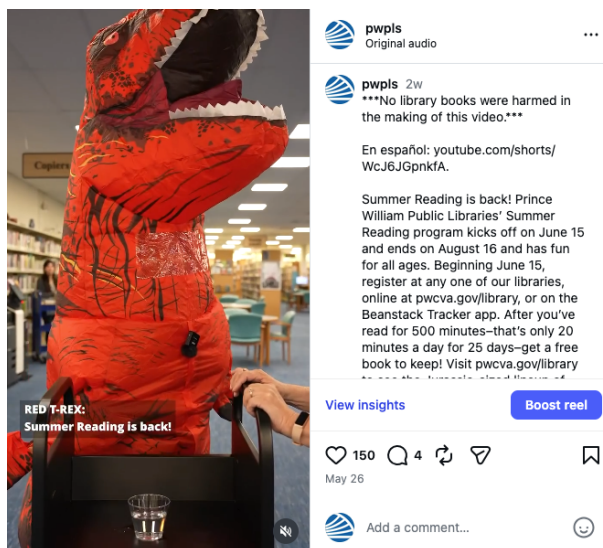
Copiers

RED T-REX:
Summer Reading is back!

pwpls
Original audio

pwpls 2w
***No library books were harmed in the making of this video.***

En español: youtube.com/shorts/WcJ6JGpnkfA.

Summer Reading is back! Prince William Public Libraries' Summer Reading program kicks off on June 15 and ends on August 16 and has fun for all ages. Beginning June 15, register at any one of our libraries, online at pwcva.gov/library, or on the Beanstack Tracker app. After you've read for 500 minutes–that's only 20 minutes a day for 25 days–get a free book to keep! Visit pwcva.gov/library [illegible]

View insights
Boost reel

150
4

May 26

Add a comment...